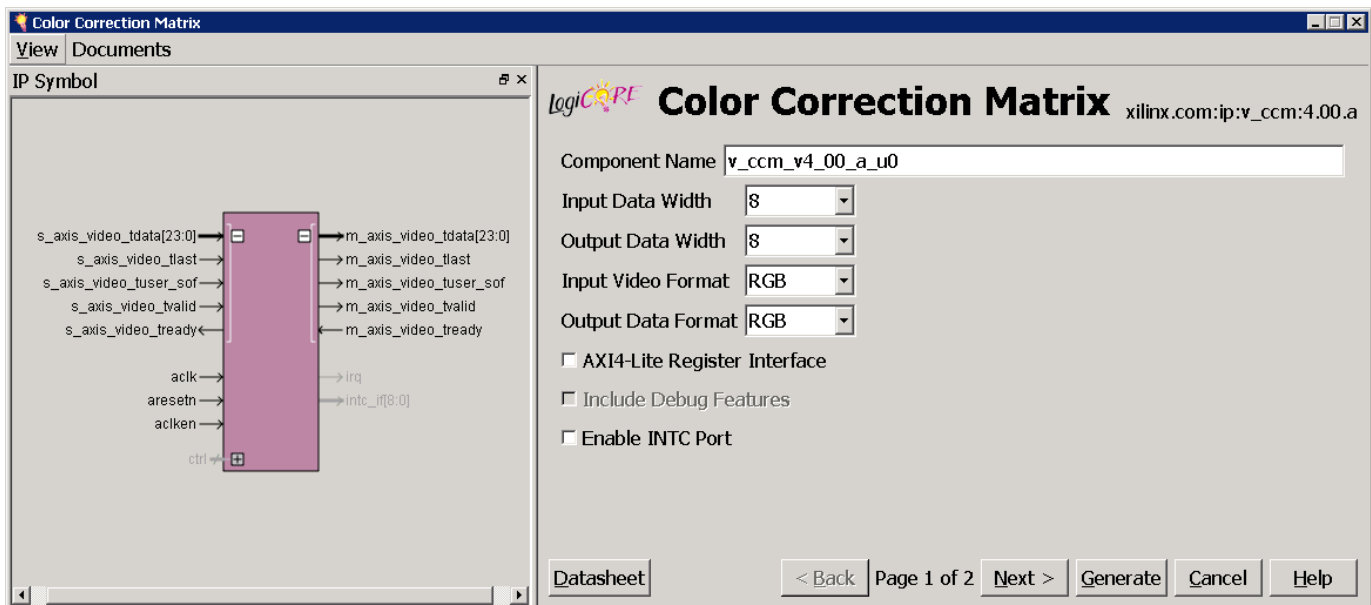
Color Correction Matrix

View Documents

IP Symbol

s_axis_video_tdata[23:0]
s_axis_video_tlast
s_axis_video_tuser_sof
s_axis_video_tvalid
s_axis_video_tready

aclk
aresetn
aclken

ctrl

m_axis_video_tdata[23:0]
m_axis_video_tlast
m_axis_video_tuser_sof
m_axis_video_tvalid
m_axis_video_tready

irq
intc_if[8:0]

LogiCORE Color Correction Matrix xilinx.com:ip:v_ccm:4.00.a

Component Name v_ccm_v4_00_a_u0

Input Data Width 8

Output Data Width 8

Input Video Format RGB

Output Data Format RGB

AXI4-Lite Register Interface

Include Debug Features

Enable INTC Port

Datasheet

< Back Page 1 of 2 Next > Generate Cancel Help